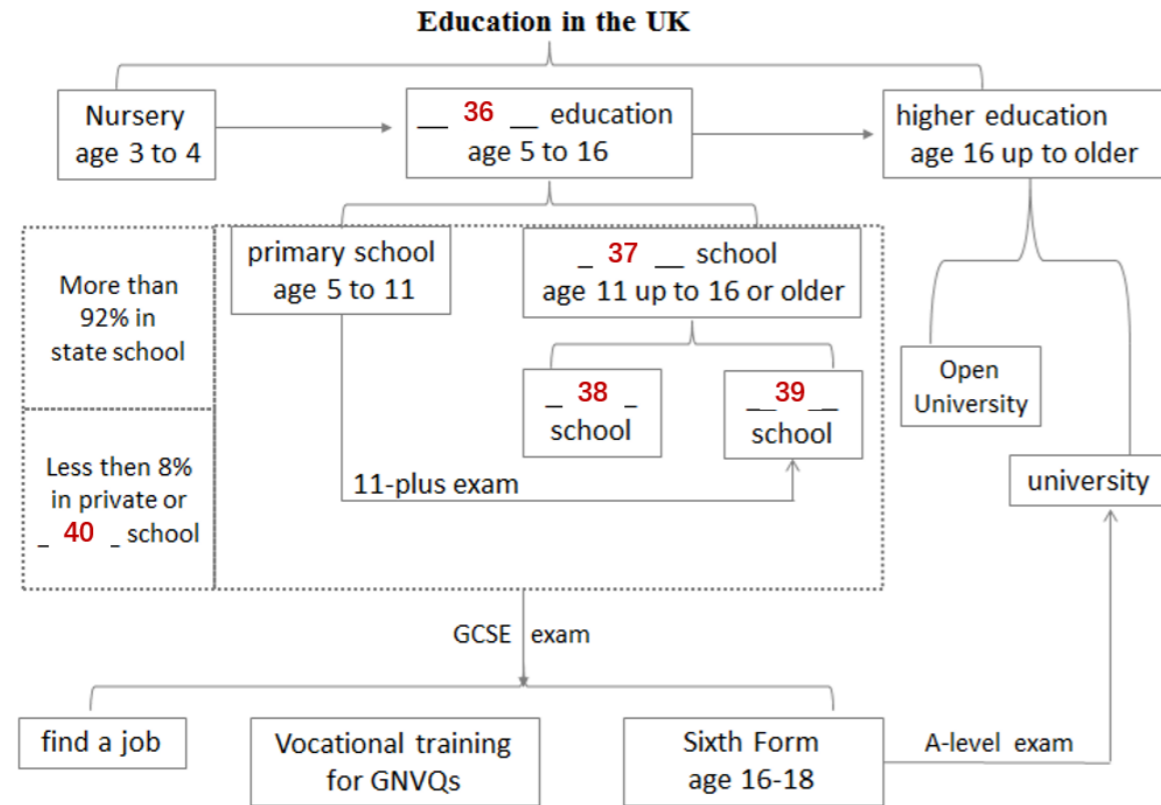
Education in the UK

Nursery
age 3 to 4

__ 36 __ education
age 5 to 16

higher education
age 16 up to older

More than 92% in state school

Less then 8% in private or _ 40 _ school

primary school
age 5 to 11

_ 37 __ school
age 11 up to 16 or older

_ 38 _
school

__39__
school

11-plus exam

Open University

university

GCSE exam

find a job

Vocational training for GNVQs

Sixth Form
age 16-18

A-level exam